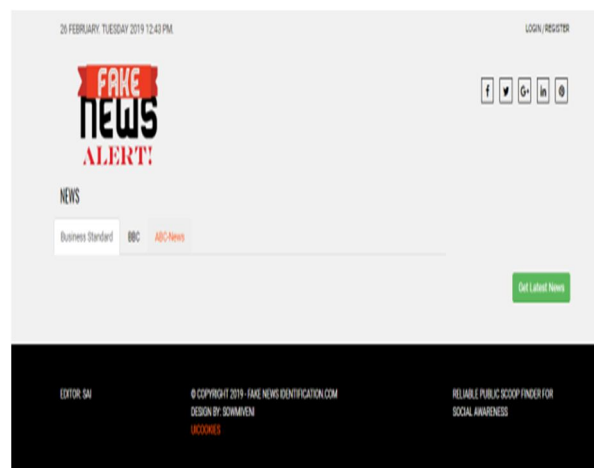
26 FEBRUARY, TUESDAY 2019 12:43 PM.

LOGIN / REGISTER

FAKE
NEWS
ALERT!

f
G+
in

NEWS

Business Standard
BBC
ABC-News

Get Latest News

EDITOR: SAI

© COPYRIGHT 2019 - FAKE NEWS IDENTIFICATION.COM
DESIGN BY: SOWMIVENI
UICOOKIES

RELIABLE PUBLIC SCOOP FINDER FOR SOCIAL AWARENESS